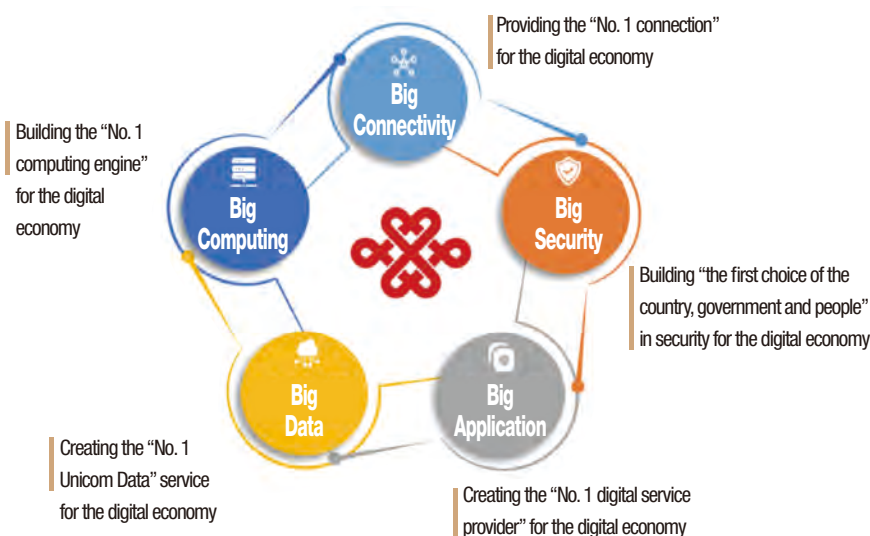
Providing the "No. 1 connection" for the digital economy

Big Connectivity

Building the "No. 1 computing engine" for the digital economy

Big Computing

Big Security

Building "the first choice of the country, government and people" in security for the digital economy

Big Data

Big Application

Creating the "No. 1 Unicom Data" service for the digital economy

Creating the "No. 1 digital service provider" for the digital economy